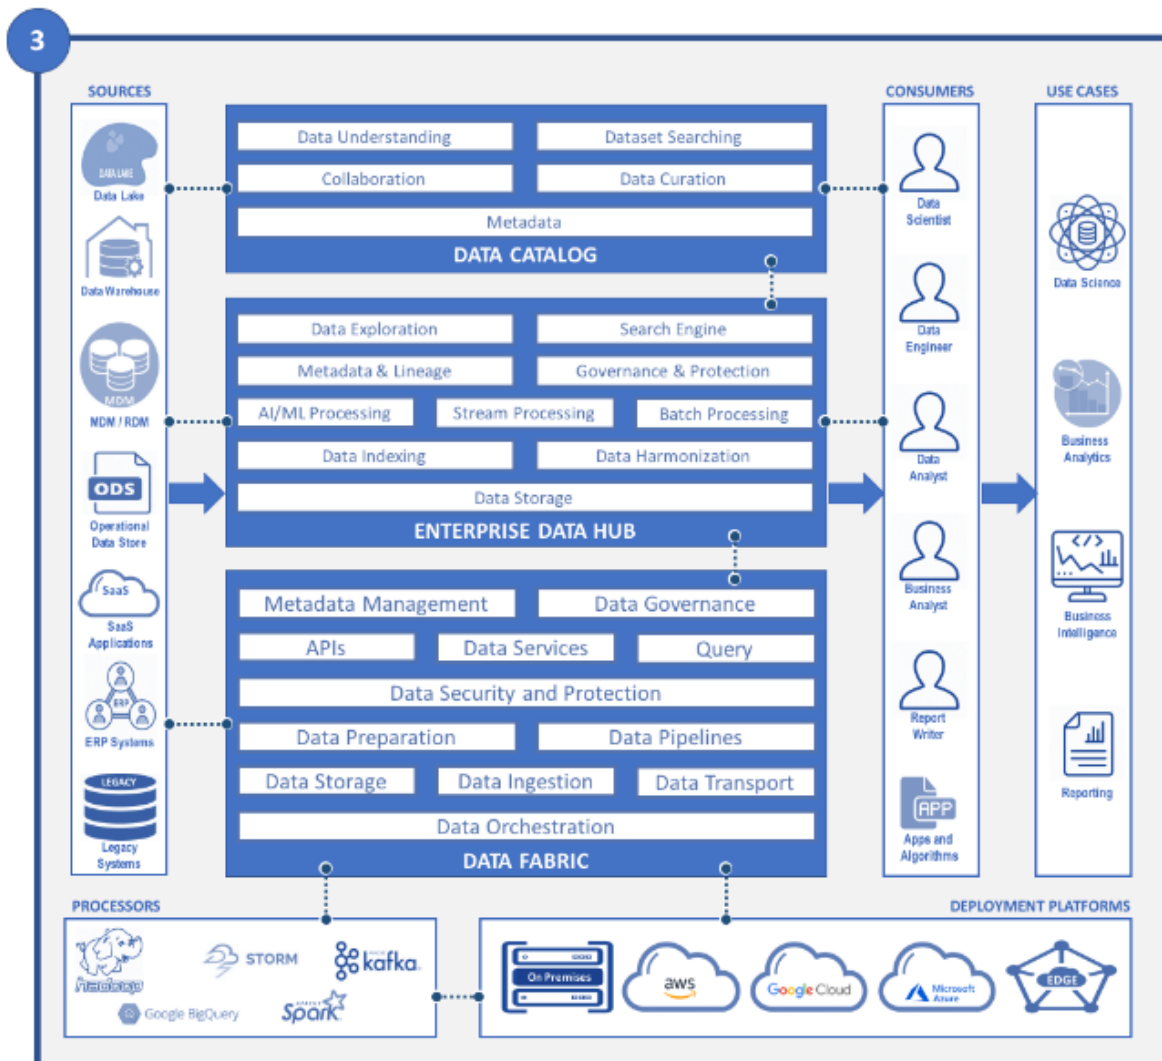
3

SOURCES

DATA LAKE
Data Lake

Data Warehouse

MDM
MDM / RDM

ODS
Operational Data Store

SaaS
SaaS Applications

ERP
ERP Systems

LEGACY
Legacy Systems

Data Understanding
Dataset Searching
Collaboration
Data Curation
Metadata
DATA CATALOG

Data Exploration
Search Engine
Metadata & Lineage
Governance & Protection
AI/ML Processing
Stream Processing
Batch Processing
Data Indexing
Data Harmonization
Data Storage
ENTERPRISE DATA HUB

Metadata Management
Data Governance
APIs
Data Services
Query
Data Security and Protection
Data Preparation
Data Pipelines
Data Storage
Data Ingestion
Data Transport
Data Orchestration
DATA FABRIC

CONSUMERS

Data Scientist

Data Engineer

Data Analyst

Business Analyst

Report Writer

APP
Apps and Algorithms

USE CASES

Data Science

Business Analytics

Business Intelligence

Reporting

PROCESSORS

Hadoop
STORM
kafka
Google BigQuery
Spark

DEPLOYMENT PLATFORMS

On Premises
aws
Google Cloud
Microsoft Azure
EDGE